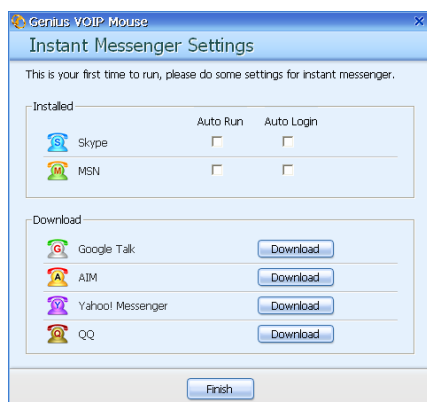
Genius VOIP Mouse

Instant Messenger Settings

This is your first time to run, please do some settings for instant messenger.

Installed

| | Auto Run | Auto Login |
|---|---|---|
| Skype | | |
| MSN | | |

Download

Google Talk Download

AIM Download

Yahoo! Messenger Download

QQ Download

Finish